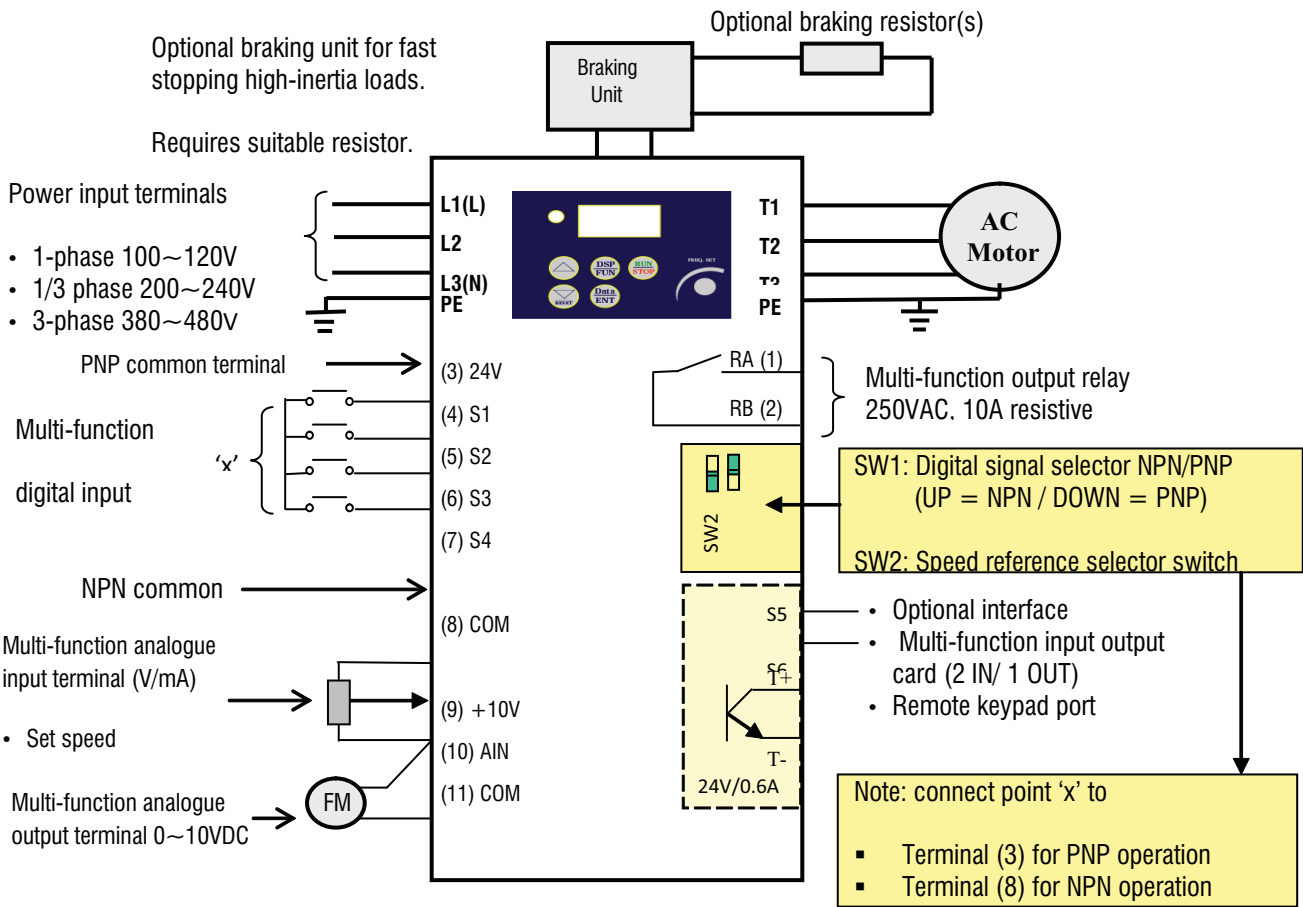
Optional braking resistor(s)

Optional braking unit for fast stopping high-inertia loads.

Requires suitable resistor.

Braking Unit

Power input terminals

• 1-phase 100～120V
• 1/3 phase 200～240V
• 3-phase 380～480V

L1(L)
L2
L3(N)
PE

DSP FUN
RUN STOP
Dat a ENT
RESET
FREQ. SET

T1
T2
T3
PE

AC Motor

PNP common terminal

(3) 24V

Multi-function

digital input

'x'

(4) S1
(5) S2
(6) S3
(7) S4

RA (1)
RB (2)

Multi-function output relay 250VAC, 10A resistive

SW2

SW1: Digital signal selector NPN/PNP
(UP = NPN / DOWN = PNP)

SW2: Speed reference selector switch

NPN common

(8) COM

Multi-function analogue input terminal (V/mA)

• Set speed

(9) +10V
(10) AIN
(11) COM

Multi-function analogue output terminal 0～10VDC

FM

S5
S6
T+
T-
24V/0.6A

• Optional interface
• Multi-function input output card (2 IN/ 1 OUT)
• Remote keypad port

Note: connect point 'x' to

▪ Terminal (3) for PNP operation
▪ Terminal (8) for NPN operation